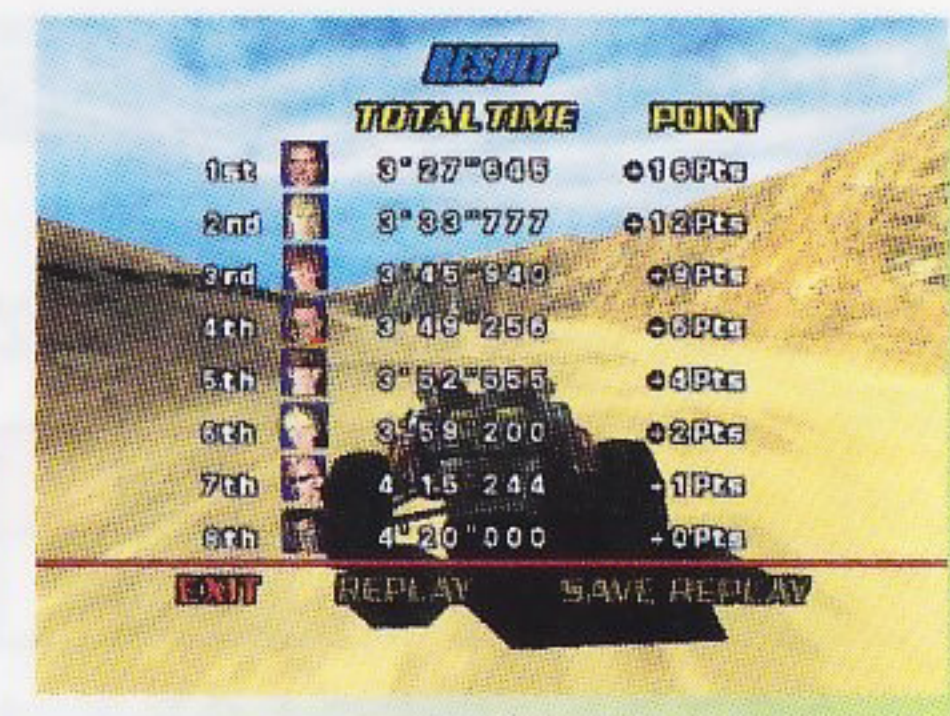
RESULT

TOTAL TIME POINT

1st 3"27"645 +16Pts

2nd 3"33"777 +12Pts

3rd 3"45"940 +9Pts

4th 3"49"256 +6Pts

5th 3"52"555 +4Pts

6th 3"59"200 +2Pts

7th 4"15"244 +1Pts

8th 4"20"000 +0Pts

EXIT REPLAY SAVE REPLAY